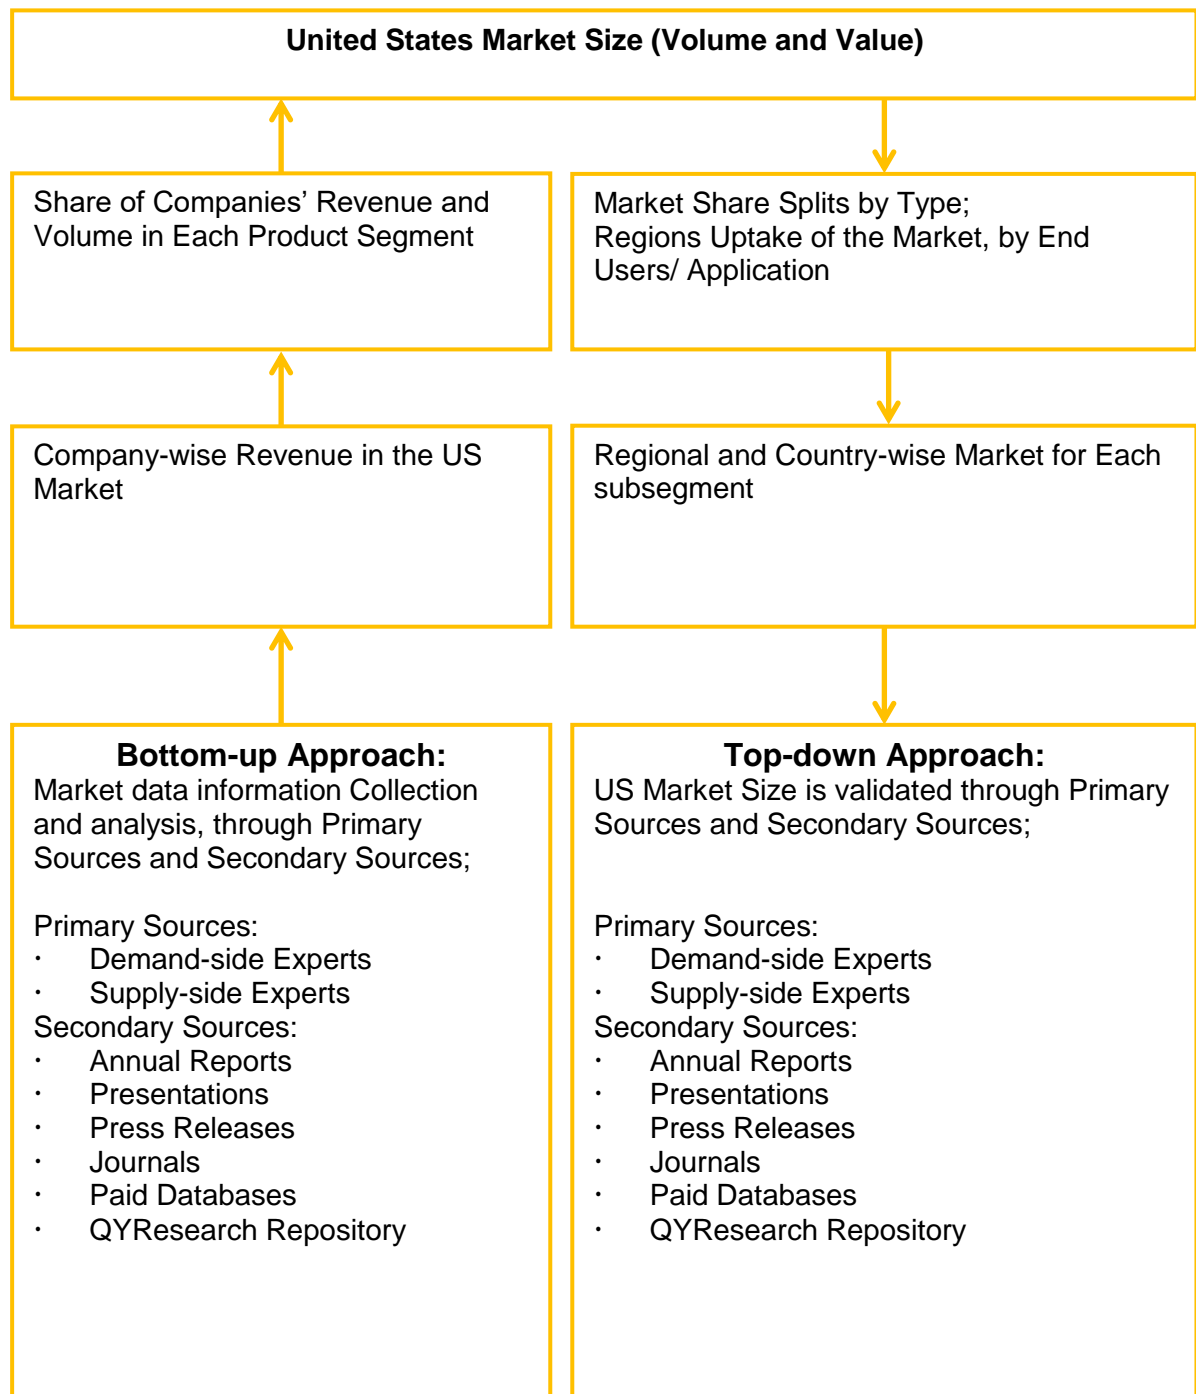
United States Market Size (Volume and Value)

Share of Companies' Revenue and Volume in Each Product Segment

Market Share Splits by Type;
Regions Uptake of the Market, by End Users/ Application

Company-wise Revenue in the US Market

Regional and Country-wise Market for Each subsegment

Bottom-up Approach:
Market data information Collection and analysis, through Primary Sources and Secondary Sources;

Primary Sources:
· Demand-side Experts
· Supply-side Experts
Secondary Sources:
· Annual Reports
· Presentations
· Press Releases
· Journals
· Paid Databases
· QYResearch Repository

Top-down Approach:
US Market Size is validated through Primary Sources and Secondary Sources;

Primary Sources:
· Demand-side Experts
· Supply-side Experts
Secondary Sources:
· Annual Reports
· Presentations
· Press Releases
· Journals
· Paid Databases
· QYResearch Repository